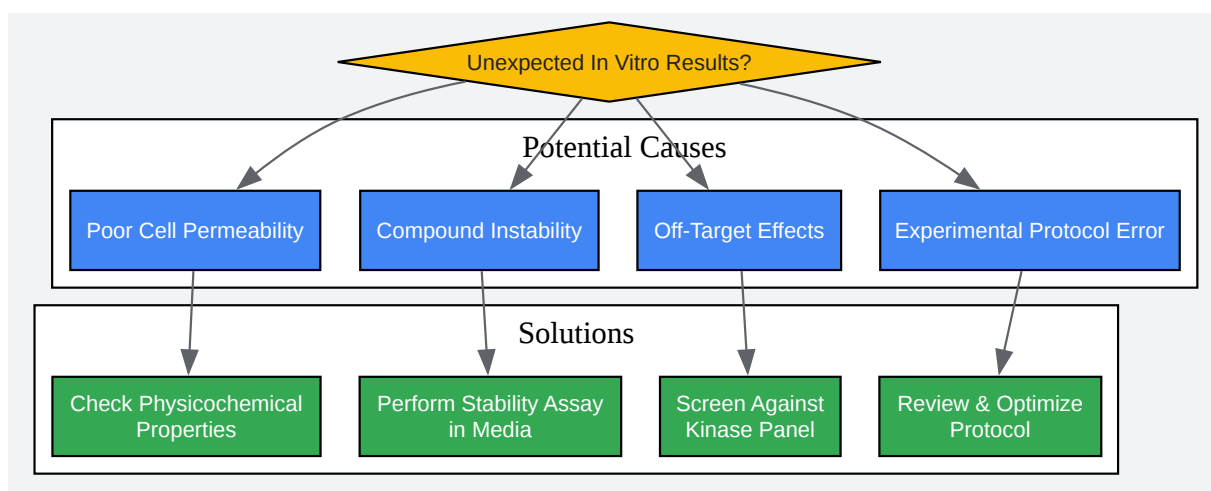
Unexpected In Vitro Results?

Potential Causes

Poor Cell Permeability

Compound Instability

Off-Target Effects

Experimental Protocol Error

Solutions

Check Physicochemical Properties

Perform Stability Assay in Media

Screen Against Kinase Panel

Review & Optimize Protocol